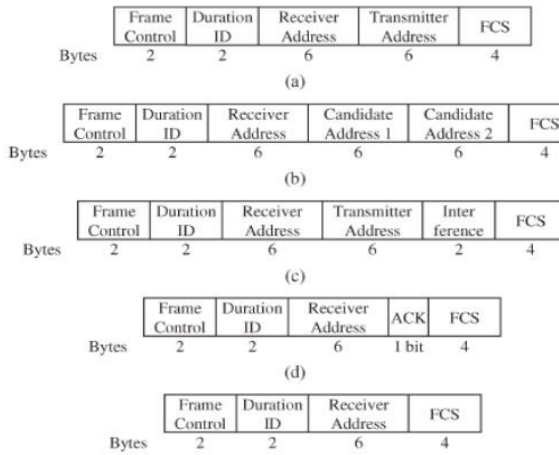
| | Frame Control | Duration ID | Receiver Address | Transmitter Address | FCS |
|---|---|---|---|---|---|
| Bytes | 2 | 2 | 6 | 6 | 4 |

(a)

| | Frame Control | Duration ID | Receiver Address | Candidate Address 1 | Candidate Address 2 | FCS |
|---|---|---|---|---|---|---|
| Bytes | 2 | 2 | 6 | 6 | 6 | 4 |

(b)

| | Frame Control | Duration ID | Receiver Address | Transmitter Address | Inter ference | FCS |
|---|---|---|---|---|---|---|
| Bytes | 2 | 2 | 6 | 6 | 2 | 4 |

(c)

| | Frame Control | Duration ID | Receiver Address | ACK | FCS |
|---|---|---|---|---|---|
| Bytes | 2 | 2 | 6 | 1 bit | 4 |

(d)

| | Frame Control | Duration ID | Receiver Address | FCS |
|---|---|---|---|---|
| Bytes | 2 | 2 | 6 | 4 |